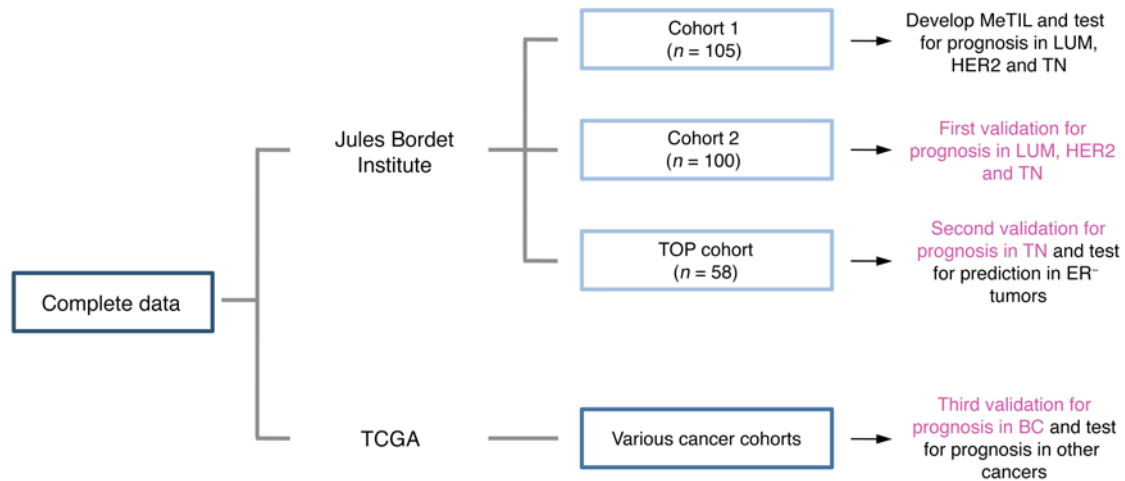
Complete data

Jules Bordet Institute

Cohort 1 ($n$ = 105)

Develop MeTIL and test for prognosis in LUM, HER2 and TN

Cohort 2 ($n$ = 100)

First validation for prognosis in LUM, HER2 and TN

TOP cohort ($n$ = 58)

Second validation for prognosis in TN and test for prediction in ER$^{-}$ tumors

TCGA

Various cancer cohorts

Third validation for prognosis in BC and test for prognosis in other cancers